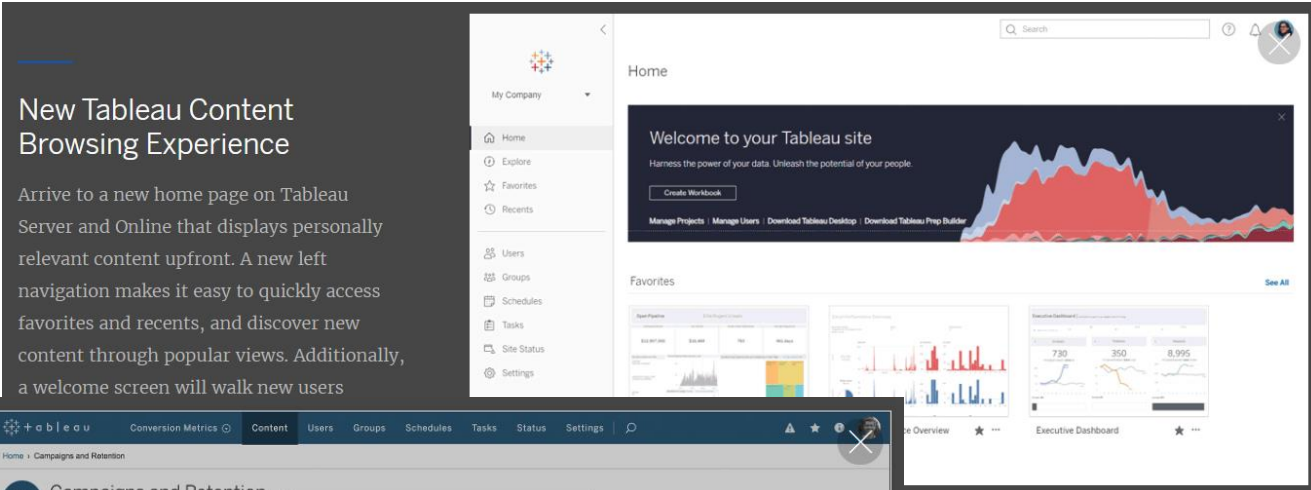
New Tableau Content Browsing Experience

Arrive to a new home page on Tableau Server and Online that displays personally relevant content upfront. A new left navigation makes it easy to quickly access favorites and recents, and discover new content through popular views. Additionally, a welcome screen will walk new users

Search

My Company

Home
Explore
Favorites
Recents
Users
Groups
Schedules
Tasks
Site Status
Settings

Home

Welcome to your Tableau site
Harness the power of your data. Unleash the potential of your people.
Create Workbook
Manage Projects | Manage Users | Download Tableau Desktop | Download Tableau Prep Builder

Favorites
See All

Executive Dashboard
730
350
8,995

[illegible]e Overview
Executive Dashboard

+ a b l e a u   Conversion Metrics   Content   Users   Groups   Schedules   Tasks   Status   Settings

Home › Campaigns and Retention

Campaigns and Retention